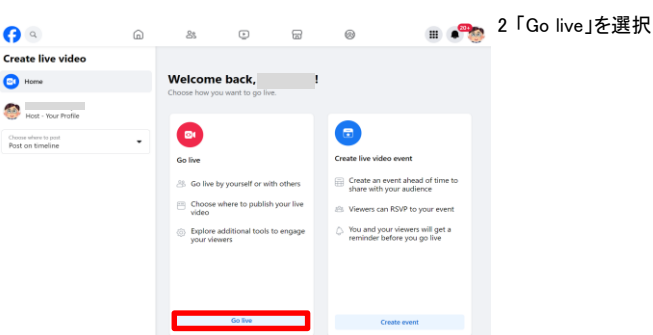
2「Go live」を選択

20+

Create live video

Home

Host · Your Profile

Choose where to post
Post on timeline

Welcome back, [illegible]!
Choose how you want to go live.

Go live

Go live by yourself or with others

Choose where to publish your live video

Explore additional tools to engage your viewers

Go live

Create live video event

Create an event ahead of time to share with your audience

Viewers can RSVP to your event

You and your viewers will get a reminder before you go live

Create event